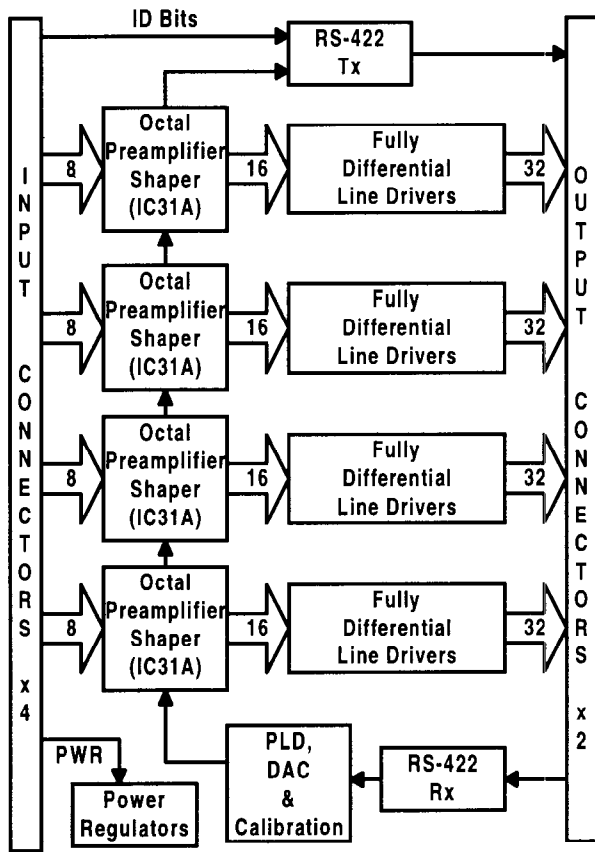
ID Bits

RS-422 Tx

INPUT CONNECTORS x4

8

Octal Preamplifier Shaper (IC31A)

16

Fully Differential Line Drivers

32

OUTPUT CONNECTORS x2

8

Octal Preamplifier Shaper (IC31A)

16

Fully Differential Line Drivers

32

8

Octal Preamplifier Shaper (IC31A)

16

Fully Differential Line Drivers

32

8

Octal Preamplifier Shaper (IC31A)

16

Fully Differential Line Drivers

32

PWR

Power Regulators

PLD, DAC & Calibration

RS-422 Rx